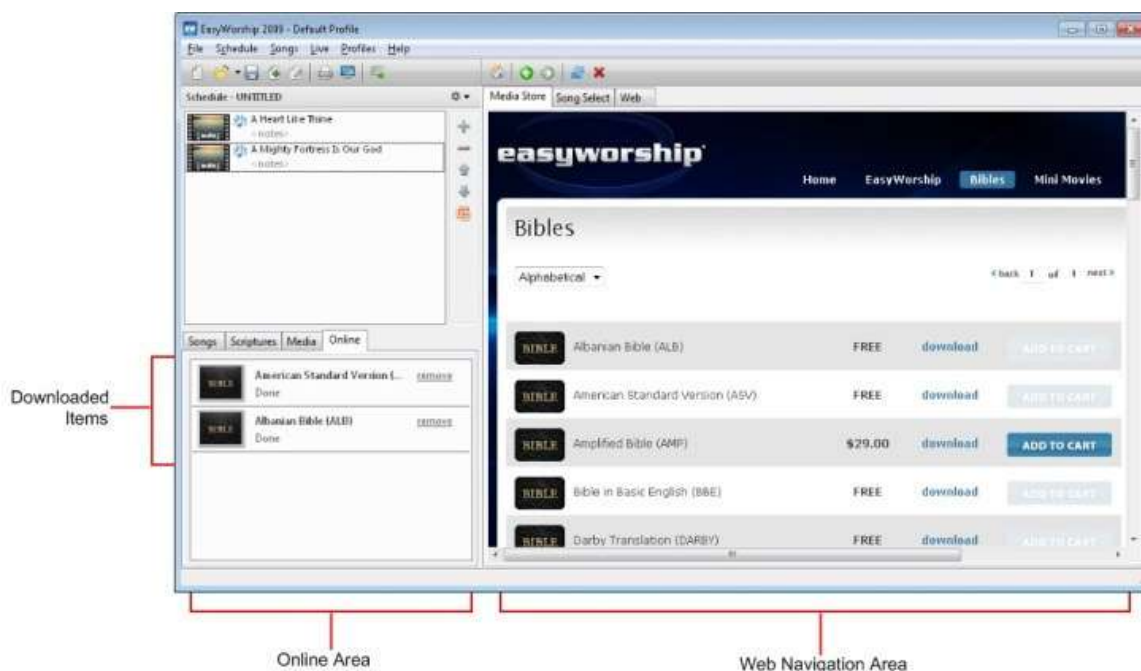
EasyWorship 2009 - Default Profile

File Schedule Songs Live Profiles Help

Schedule - UNTITLED

A Heart Like Thine
<notes>

A Mighty Fortress Is Our God
<notes>

Songs Scriptures Media Online

American Standard Version (... remove
Done

Albanian Bible (ALB) remove
Done

Downloaded Items

Media Store Song Select Web

easyworship

Home EasyWorship Bibles Mini Movies

Bibles

Alphabetical

<back 1 of 1 next>

| | | | | |
|---|---|---|---|---|
| BIBLE | Albanian Bible (ALB) | FREE | download | ADD TO CART |
| BIBLE | American Standard Version (ASV) | FREE | download | ADD TO CART |
| BIBLE | Amplified Bible (AMP) | $29.00 | download | ADD TO CART |
| BIBLE | Bible in Basic English (BBE) | FREE | download | ADD TO CART |
| BIBLE | Darby Translation (DARBY) | FREE | download | ADD TO CART |

Online Area

Web Navigation Area